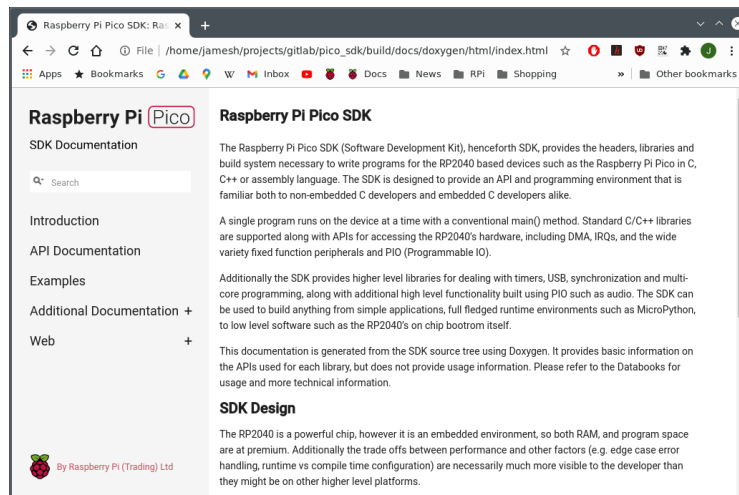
Raspberry Pi Pico SDK: Ras ×

File | /home/jamesh/projects/gitlab/pico_sdk/build/docs/doxygen/html/index.html

Apps Bookmarks G W M Inbox Docs News RPi Shopping » Other bookmarks

Raspberry Pi Pico

SDK Documentation

Search

Introduction

API Documentation

Examples

Additional Documentation +

Web +

By Raspberry Pi (Trading) Ltd

Raspberry Pi Pico SDK

The Raspberry Pi Pico SDK (Software Development Kit), henceforth SDK, provides the headers, libraries and build system necessary to write programs for the RP2040 based devices such as the Raspberry Pi Pico in C, C++ or assembly language. The SDK is designed to provide an API and programming environment that is familiar both to non-embedded C developers and embedded C developers alike.

A single program runs on the device at a time with a conventional main() method. Standard C/C++ libraries are supported along with APIs for accessing the RP2040's hardware, including DMA, IRQs, and the wide variety fixed function peripherals and PIO (Programmable IO).

Additionally the SDK provides higher level libraries for dealing with timers, USB, synchronization and multi-core programming, along with additional high level functionality built using PIO such as audio. The SDK can be used to build anything from simple applications, full fledged runtime environments such as MicroPython, to low level software such as the RP2040's on chip bootrom itself.

This documentation is generated from the SDK source tree using Doxygen. It provides basic information on the APIs used for each library, but does not provide usage information. Please refer to the Databooks for usage and more technical information.

SDK Design

The RP2040 is a powerful chip, however it is an embedded environment, so both RAM, and program space are at premium. Additionally the trade offs between performance and other factors (e.g. edge case error handling, runtime vs compile time configuration) are necessarily much more visible to the developer than they might be on other higher level platforms.